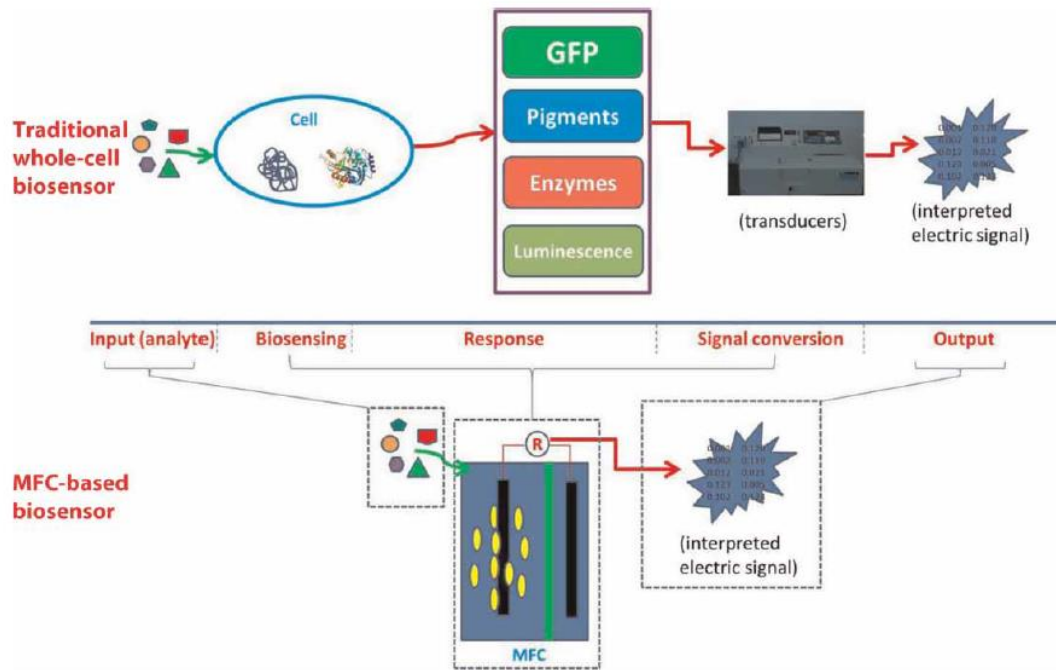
Traditional whole-cell biosensor

Cell

GFP

Pigments

Enzymes

Luminescence

(transducers)

(interpreted electric signal)

Input (analyte)

Biosensing

Response

Signal conversion

Output

MFC-based biosensor

R

MFC

(interpreted electric signal)